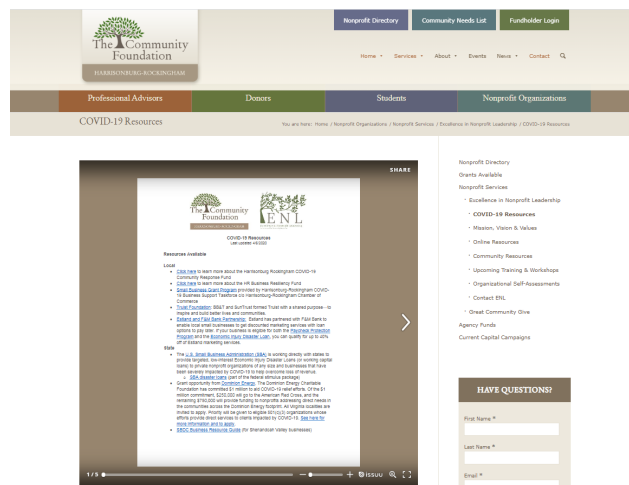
The Community Foundation
HARRISONBURG-ROCKINGHAM

Nonprofit Directory
Community Needs List
Fundholder Login

Home
Services
About
Events
News
Contact

Professional Advisors
Donors
Students
Nonprofit Organizations

COVID-19 Resources

You are here: Home / Nonprofit Organizations / Nonprofit Services / Excellence in Nonprofit Leadership / COVID-19 Resources

SHARE

The Community Foundation
ENL

COVID-19 Resources
Last Updated 4/6/2020

Resources Available

Local
- Click here to learn more about the Harrisonburg-Rockingham COVID-19 Community Response Fund
- Click here to learn more about the HR Business Resiliency Fund
- Small Business Grant Program provided by Harrisonburg-Rockingham COVID-19 Business Support Taskforce c/o Harrisonburg-Rockingham Chamber of Commerce
- Truist Foundation: BB&T and SunTrust formed Truist with a shared purpose - to inspire and build better lives and communities.
- Eastland and F&M Bank Partnership: Eastland has partnered with F&M Bank to enable local small businesses to get discounted marketing services with loan options to pay later. If your business is eligible for both the Paycheck Protection Program and the Economic Injury Disaster Loan, you can qualify for up to 40% off of Eastland marketing services.

State
- The U.S. Small Business Administration (SBA) is working directly with states to provide targeted, low-interest Economic Injury Disaster Loans (or working capital loans) to private nonprofit organizations of any size and businesses that have been severely impacted by COVID-19 to help overcome loss of revenue.
  - SBA disaster loans (part of the federal stimulus package)
- Grant opportunity from Dominion Energy. The Dominion Energy Charitable Foundation has committed $1 million to aid COVID-19 relief efforts. Of the $1 million commitment, $250,000 will go to the American Red Cross, and the remaining $750,000 will provide funding to nonprofits addressing direct needs in the communities across the Dominion Energy footprint. As Virginia localities are invited to apply. Priority will be given to eligible 501(c)(3) organizations whose efforts provide direct services to clients impacted by COVID-19. See here for more information and to apply.
- SBDC Business Resource Guide (for Shenandoah Valley businesses)

1 / 5
ISSUU

Nonprofit Directory
Grants Available
Nonprofit Services
Excellence in Nonprofit Leadership
COVID-19 Resources
Mission, Vision & Values
Online Resources
Community Resources
Upcoming Training & Workshops
Organizational Self-Assessments
Contact ENL
Great Community Give
Agency Funds
Current Capital Campaigns

HAVE QUESTIONS?
First Name *
Last Name *
Email *